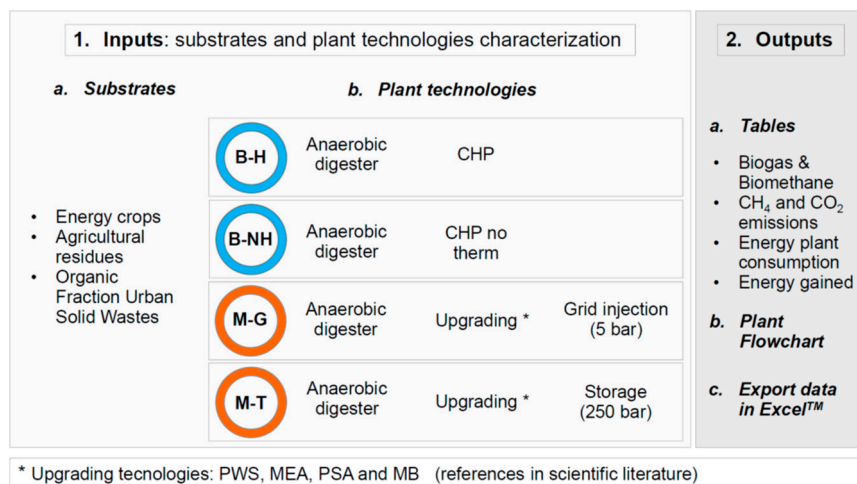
1. Inputs: substrates and plant technologies characterization

a. Substrates

- Energy crops
- Agricultural residues
- Organic Fraction Urban Solid Wastes

b. Plant technologies

| | | | |
|---|---|---|---|
| B-H | Anaerobic digester | CHP | |
| B-NH | Anaerobic digester | CHP no therm | |
| M-G | Anaerobic digester | Upgrading * | Grid injection (5 bar) |
| M-T | Anaerobic digester | Upgrading * | Storage (250 bar) |

2. Outputs

a. Tables

- Biogas & Biomethane
- $CH_4$ and $CO_2$ emissions
- Energy plant consumption
- Energy gained

b. Plant Flowchart

c. Export data in Excel™

* Upgrading tecnologies: PWS, MEA, PSA and MB (references in scientific literature)